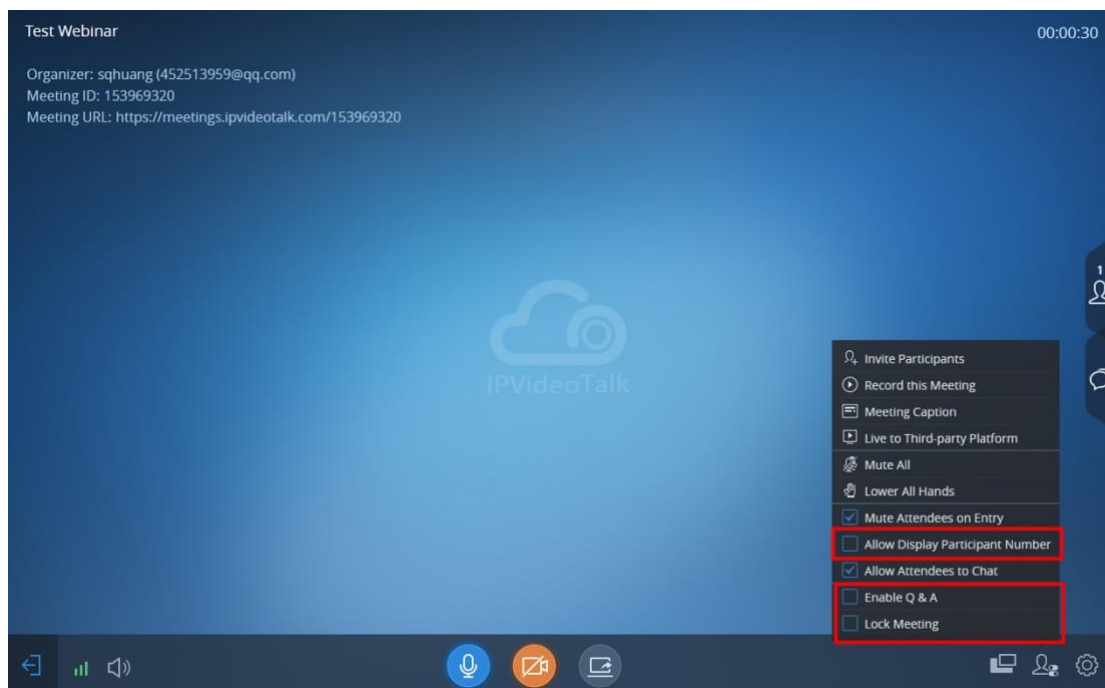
Test Webinar

00:00:30

Organizer: sqhuang (452513959@qq.com)
Meeting ID: 153969320
Meeting URL: https://meetings.ipvideotalk.com/153969320

IPVideoTalk

1

Invite Participants
Record this Meeting
Meeting Caption
Live to Third-party Platform
Mute All
Lower All Hands
Mute Attendees on Entry
Allow Display Participant Number
Allow Attendees to Chat
Enable Q & A
Lock Meeting